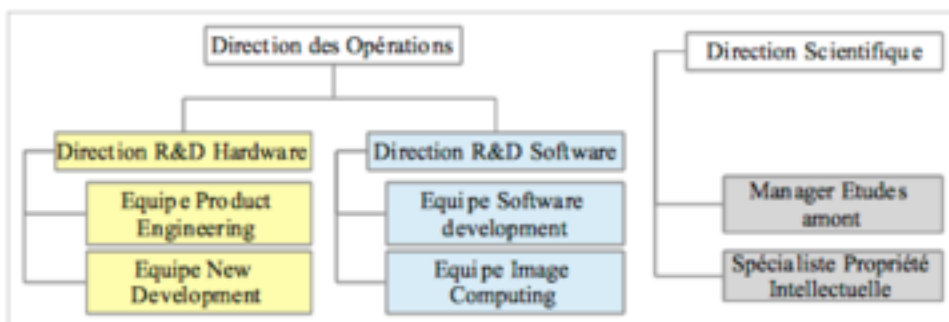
Direction des Opérations

Direction R&D Hardware

Equipe Product Engineering

Equipe New Development

Direction R&D Software

Equipe Software development

Equipe Image Computing

Direction Scientifique

Manager Etudes amont

Spécialiste Propriété Intellectuelle